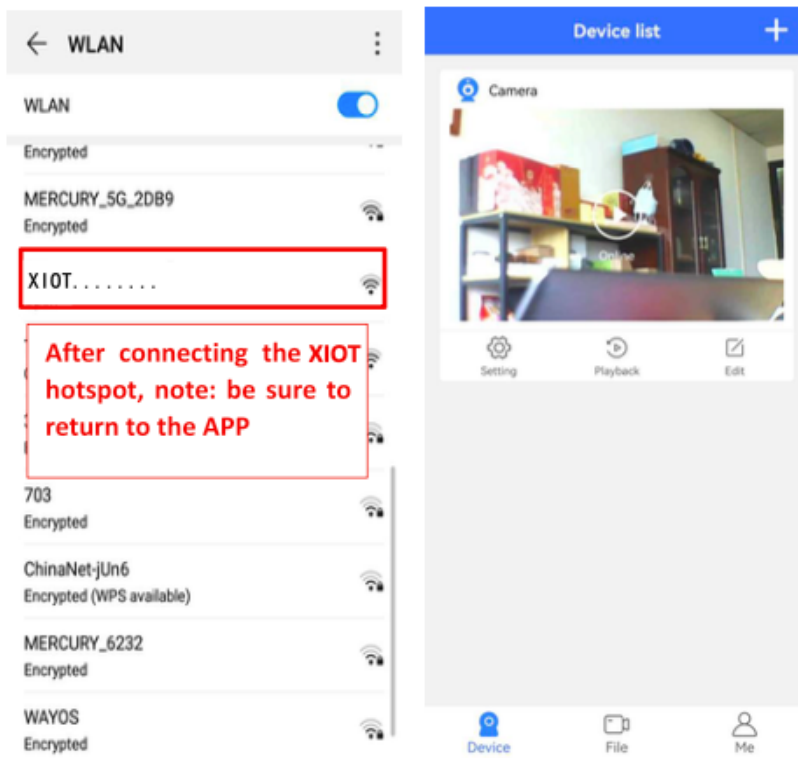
WLAN

WLAN

Encrypted

MERCURY_5G_2DB9
Encrypted

XIOT........

After connecting the XIOT hotspot, note: be sure to return to the APP

703
Encrypted

ChinaNet-jUn6
Encrypted (WPS available)

MERCURY_6232
Encrypted

WAYOS
Encrypted

Device list

Camera

Online

Setting

Playback

Edit

Device

File

Me